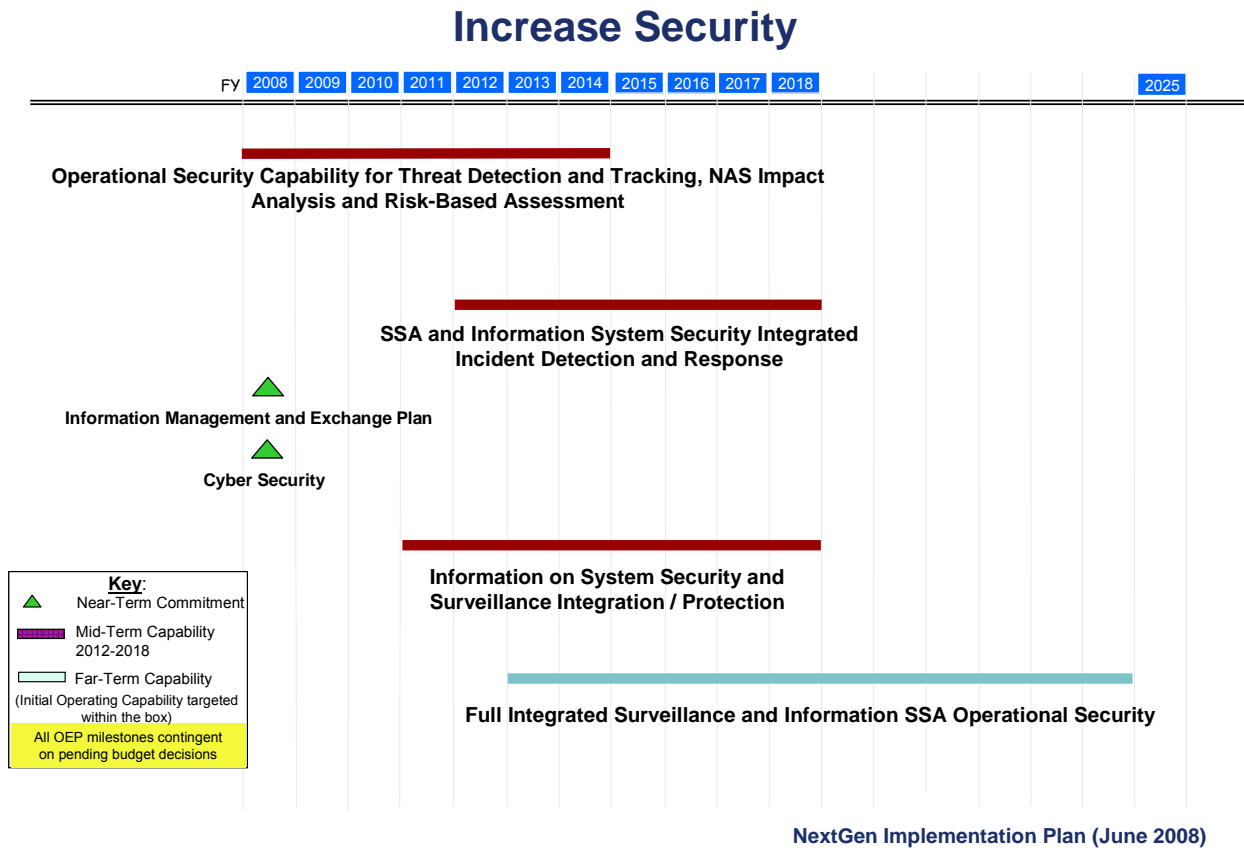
Increase Security

FY 2008 2009 2010 2011 2012 2013 2014 2015 2016 2017 2018 2025

Operational Security Capability for Threat Detection and Tracking, NAS Impact Analysis and Risk-Based Assessment

SSA and Information System Security Integrated Incident Detection and Response

Information Management and Exchange Plan

Cyber Security

Key:
Near-Term Commitment
Mid-Term Capability 2012-2018
Far-Term Capability
(Initial Operating Capability targeted within the box)
All OEP milestones contingent on pending budget decisions

Information on System Security and Surveillance Integration / Protection

Full Integrated Surveillance and Information SSA Operational Security

NextGen Implementation Plan (June 2008)